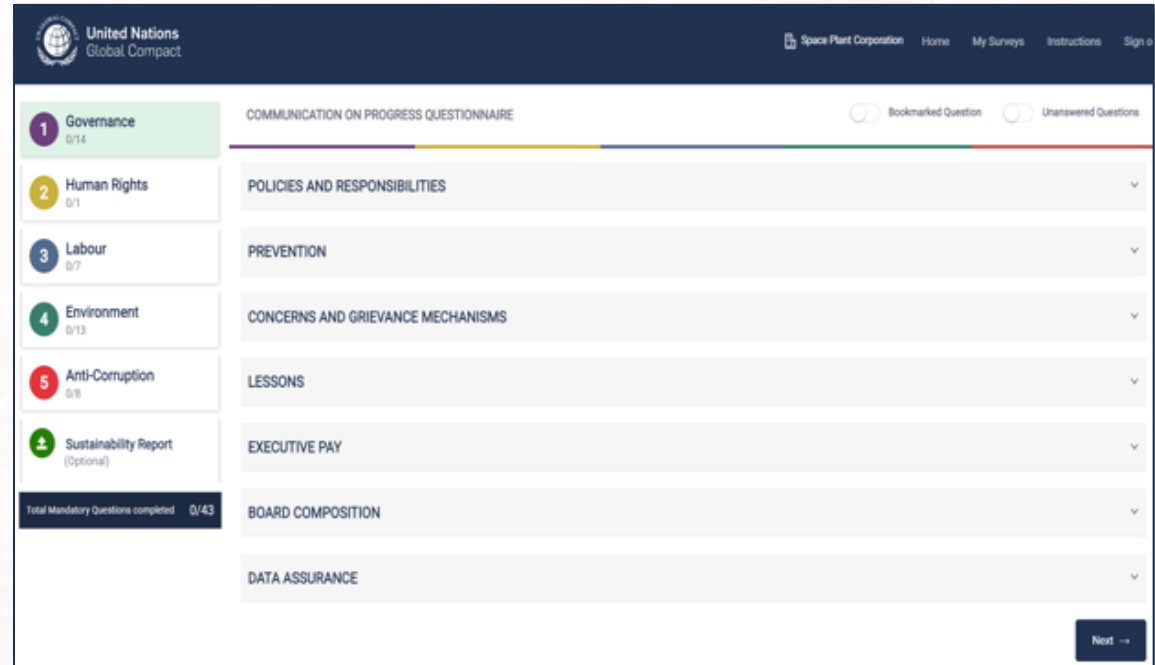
United Nations
Global Compact

Space Plant Corporation Home My Surveys Instructions Sign o

1 Governance
0/14

2 Human Rights
0/1

3 Labour
0/7

4 Environment
0/13

5 Anti-Corruption
0/8

Sustainability Report
(Optional)

Total Mandatory Questions completed 0/43

COMMUNICATION ON PROGRESS QUESTIONNAIRE

Bookmarked Question Unanswered Questions

POLICIES AND RESPONSIBILITIES

PREVENTION

CONCERNS AND GRIEVANCE MECHANISMS

LESSONS

EXECUTIVE PAY

BOARD COMPOSITION

DATA ASSURANCE

Next →